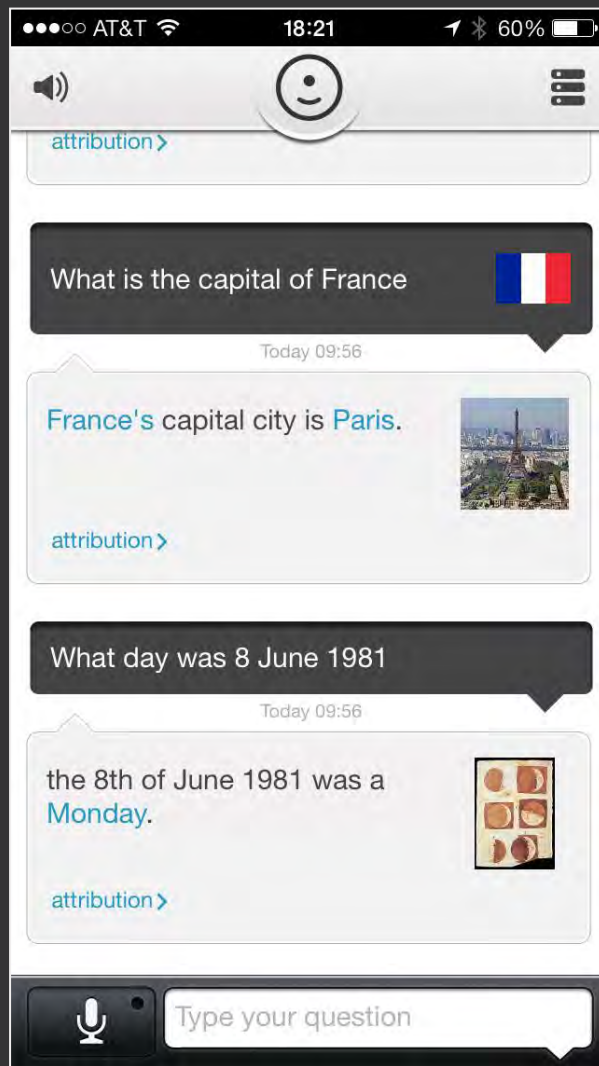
●●●○○ AT&T 18:21 60%

attribution >

What is the capital of France

Today 09:56

France's capital city is Paris.

attribution >

What day was 8 June 1981

Today 09:56

the 8th of June 1981 was a Monday.

attribution >

Type your question